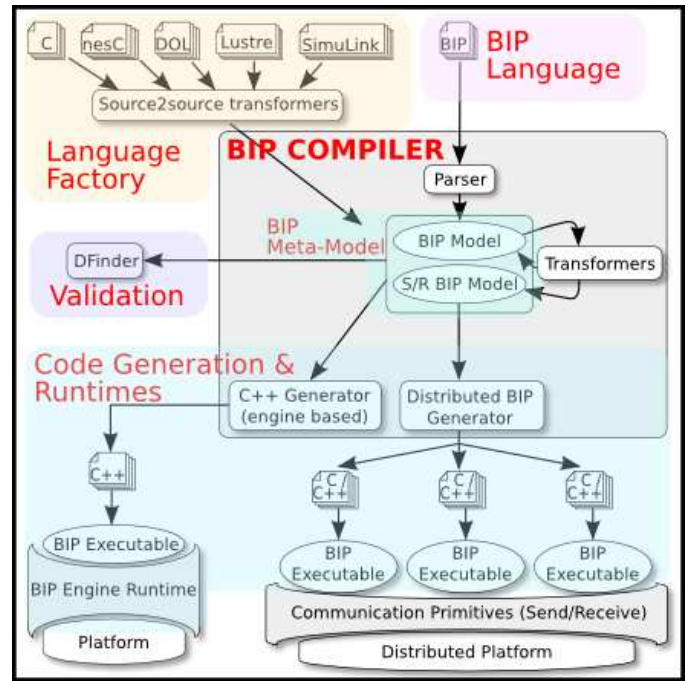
C
nesC
DOL
Lustre
SimuLink
Source2source transformers
Language Factory
BIP
BIP Language
BIP COMPILER
Parser
BIP Meta-Model
BIP Model
Transformers
S/R BIP Model
DFinder
Validation
Code Generation & Runtimes
C++ Generator (engine based)
Distributed BIP Generator
C++
C / C++
C / C++
C / C++
BIP Executable
BIP Engine Runtime
Platform
BIP Executable
BIP Executable
BIP Executable
Communication Primitives (Send/Receive)
Distributed Platform